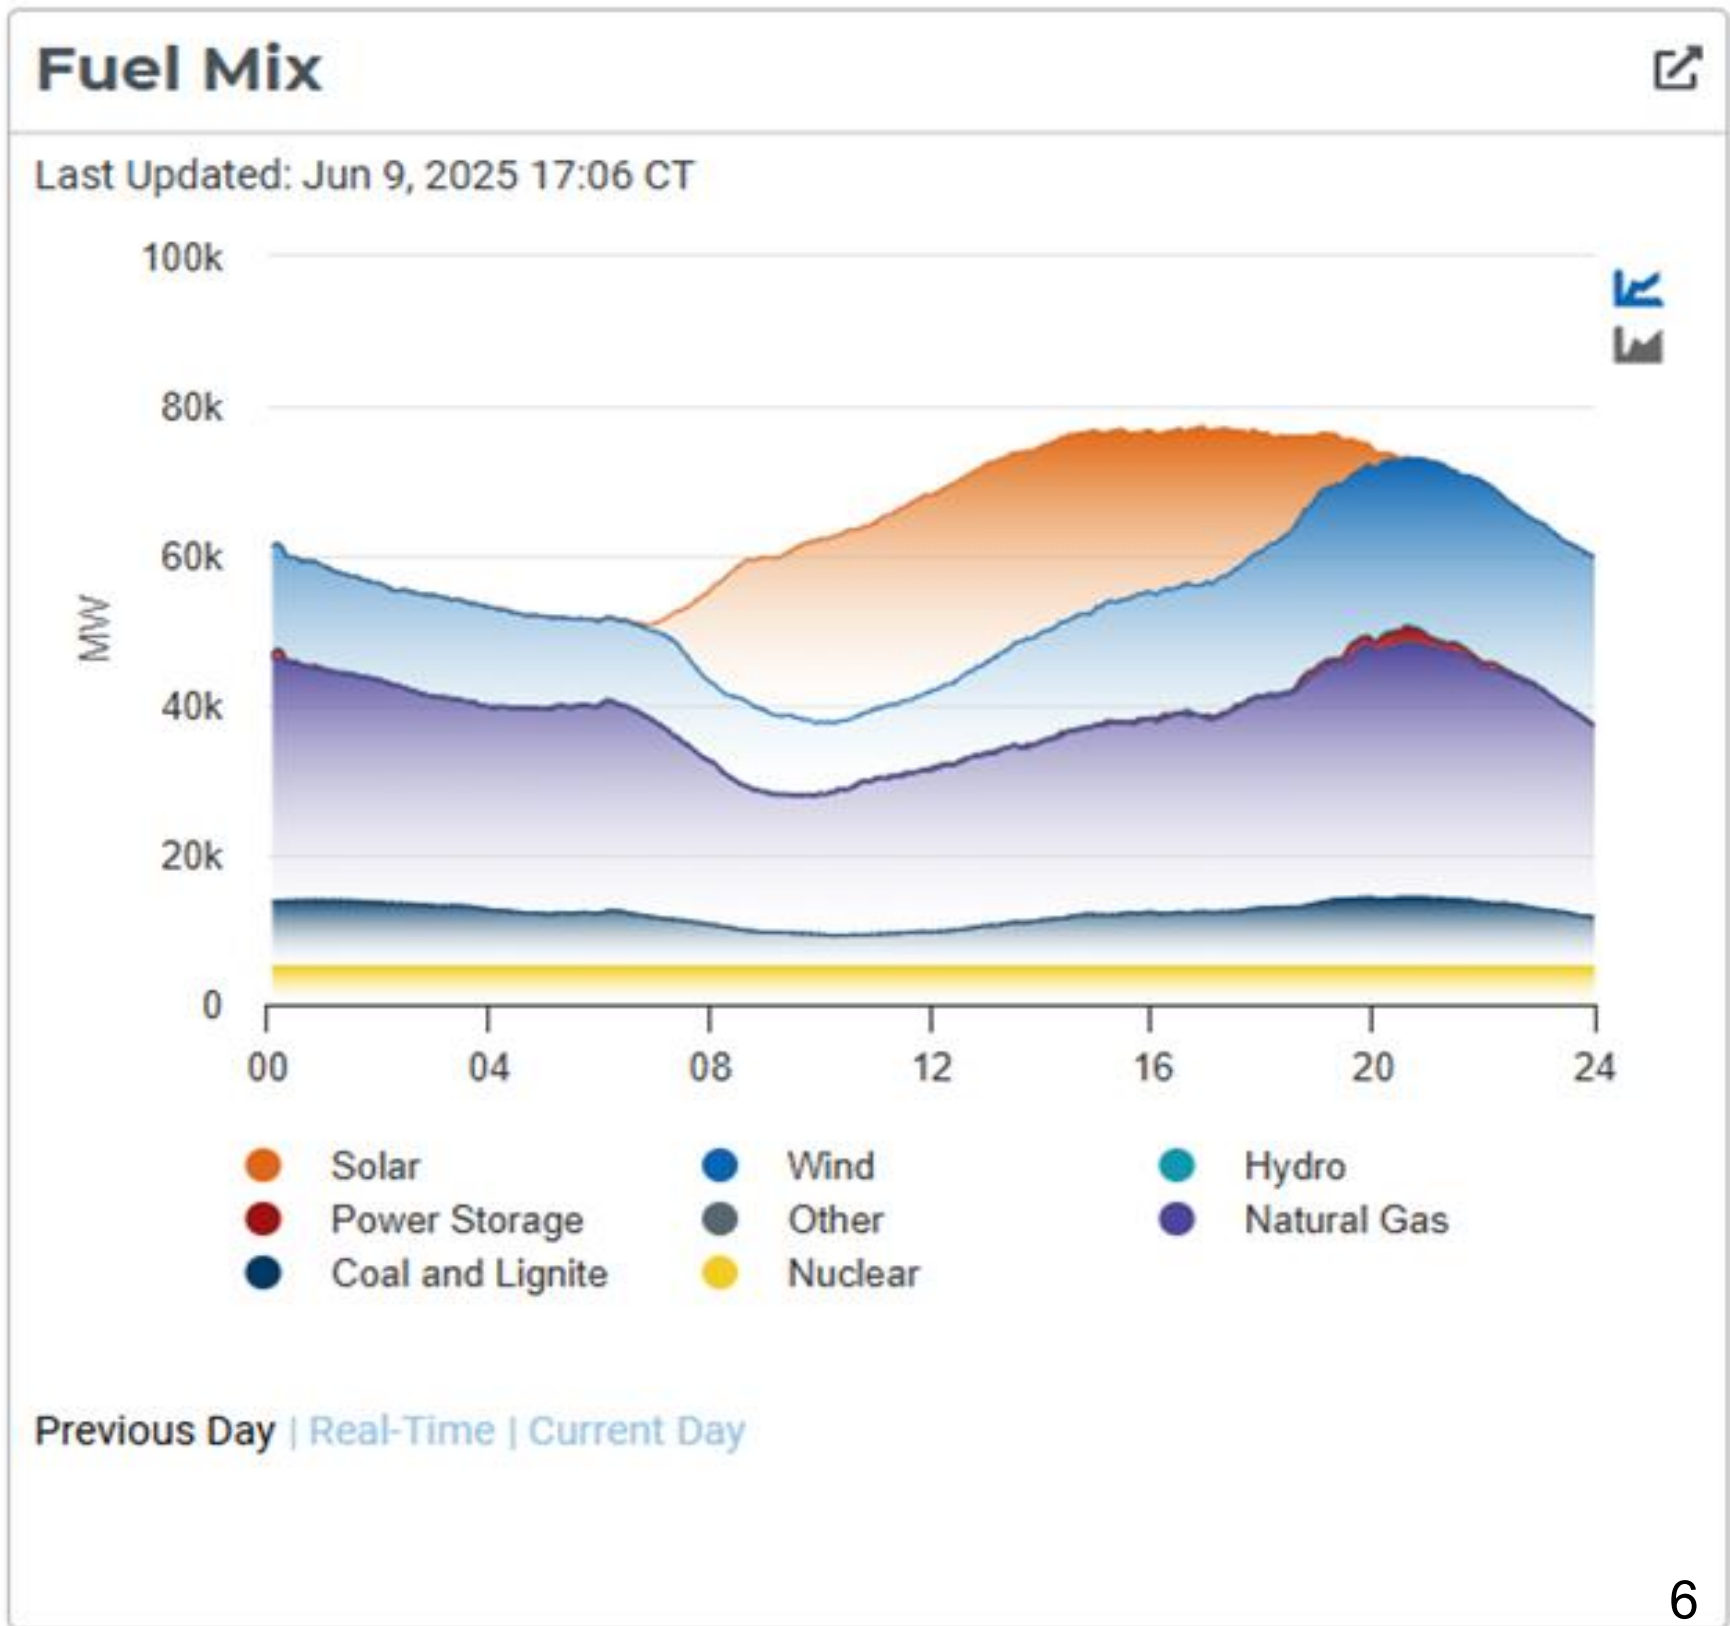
Fuel Mix

Last Updated: Jun 9, 2025 17:06 CT

100k
80k
60k
40k
20k
0

MW

00 04 08 12 16 20 24

Solar
Wind
Hydro
Power Storage
Other
Natural Gas
Coal and Lignite
Nuclear

Previous Day | Real-Time | Current Day

6